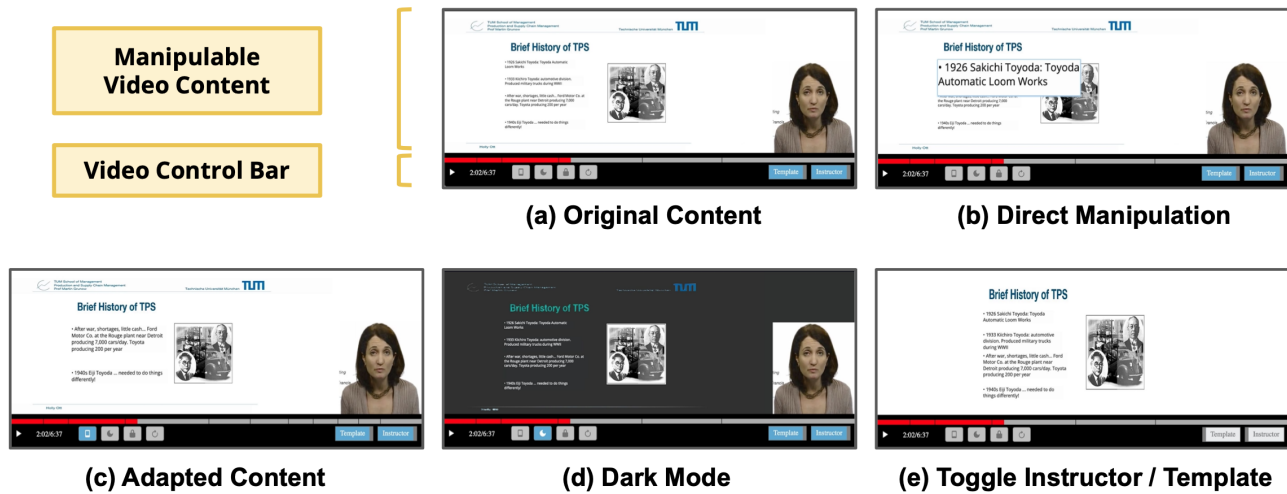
Manipulable Video Content

Video Control Bar

TUM School of Management
Production and Supply Chain Management
Prof. Martin Grunow

Technische Universität München

TUM

Brief History of TPS

• 1926 Sakichi Toyoda: Toyoda Automatic Loom Works

• 1933 Kiichiro Toyoda: automotive division. Produced military trucks during WWII

• After war, shortages, little cash... Ford Motor Co. at the Rouge plant near Detroit producing 7,000 cars/day. Toyota producing 200 per year

• 1940s Eiji Toyoda ... needed to do things differently!

2:02/6:37

Template

Instructor

(a) Original Content

TUM

Brief History of TPS

• 1926 Sakichi Toyoda: Toyoda Automatic Loom Works

2:02/6:37

Template

Instructor

(b) Direct Manipulation

TUM

Brief History of TPS

• After war, shortages, little cash... Ford Motor Co. at the Rouge plant near Detroit producing 7,000 cars/day. Toyota producing 200 per year

• 1940s Eiji Toyoda ... needed to do things differently!

2:02/6:37

Template

Instructor

(c) Adapted Content

TUM

Brief History of TPS

2:02/6:37

Template

Instructor

(d) Dark Mode

Brief History of TPS

• 1926 Sakichi Toyoda: Toyoda Automatic Loom Works

• 1933 Kiichiro Toyoda: automotive division. Produced military trucks during WWII

• After war, shortages, little cash... Ford Motor Co. at the Rouge plant near Detroit producing 7,000 cars/day. Toyota producing 200 per year

• 1940s Eiji Toyoda ... needed to do things differently!

2:02/6:37

Template

Instructor

(e) Toggle Instructor / Template